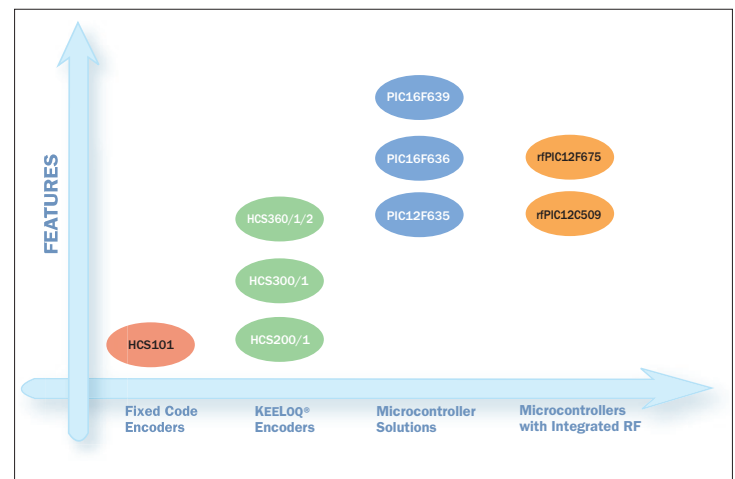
FEATURES

PIC16F639

PIC16F636

PIC12F635

rfPIC12F675

rfPIC12C509

HCS360/1/2

HCS300/1

HCS200/1

HCS101

Fixed Code Encoders

KEELOQ® Encoders

Microcontroller Solutions

Microcontrollers with Integrated RF